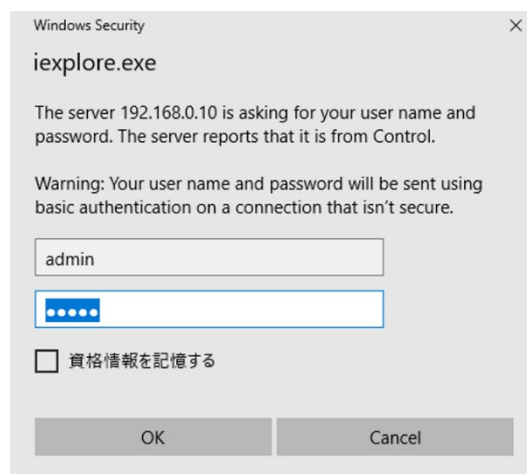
Windows Security

×

iexplore.exe

The server 192.168.0.10 is asking for your user name and password. The server reports that it is from Control.

Warning: Your user name and password will be sent using basic authentication on a connection that isn't secure.

admin

•••••

資格情報を記憶する

OK

Cancel